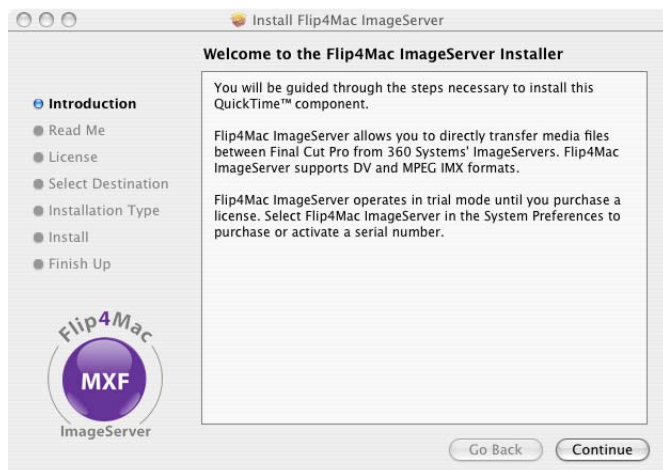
Install Flip4Mac ImageServer

Welcome to the Flip4Mac ImageServer Installer

Introduction
Read Me
License
Select Destination
Installation Type
Install
Finish Up

You will be guided through the steps necessary to install this QuickTime™ component.

Flip4Mac ImageServer allows you to directly transfer media files between Final Cut Pro from 360 Systems' ImageServers. Flip4Mac ImageServer supports DV and MPEG IMX formats.

Flip4Mac ImageServer operates in trial mode until you purchase a license. Select Flip4Mac ImageServer in the System Preferences to purchase or activate a serial number.

Flip4Mac
MXF
ImageServer

Go Back
Continue